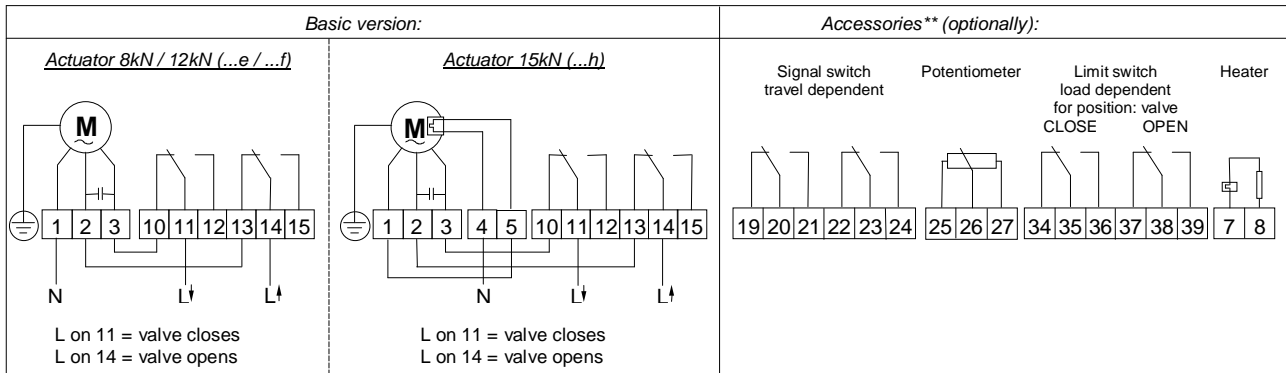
Basic version:

Accessories** (optionally):

Actuator 8kN / 12kN (...e / ...f)

M

1 2 3 10 11 12 13 14 15

N L↓ L↑

L on 11 = valve closes
L on 14 = valve opens

Actuator 15kN (...h)

M

1 2 3 4 5 10 11 12 13 14 15

N L↓ L↑

L on 11 = valve closes
L on 14 = valve opens

Signal switch travel dependent

19 20 21 22 23 24

Potentiometer

25 26 27

Limit switch load dependent for position: valve
CLOSE OPEN

34 35 36 37 38 39

Heater

7 8